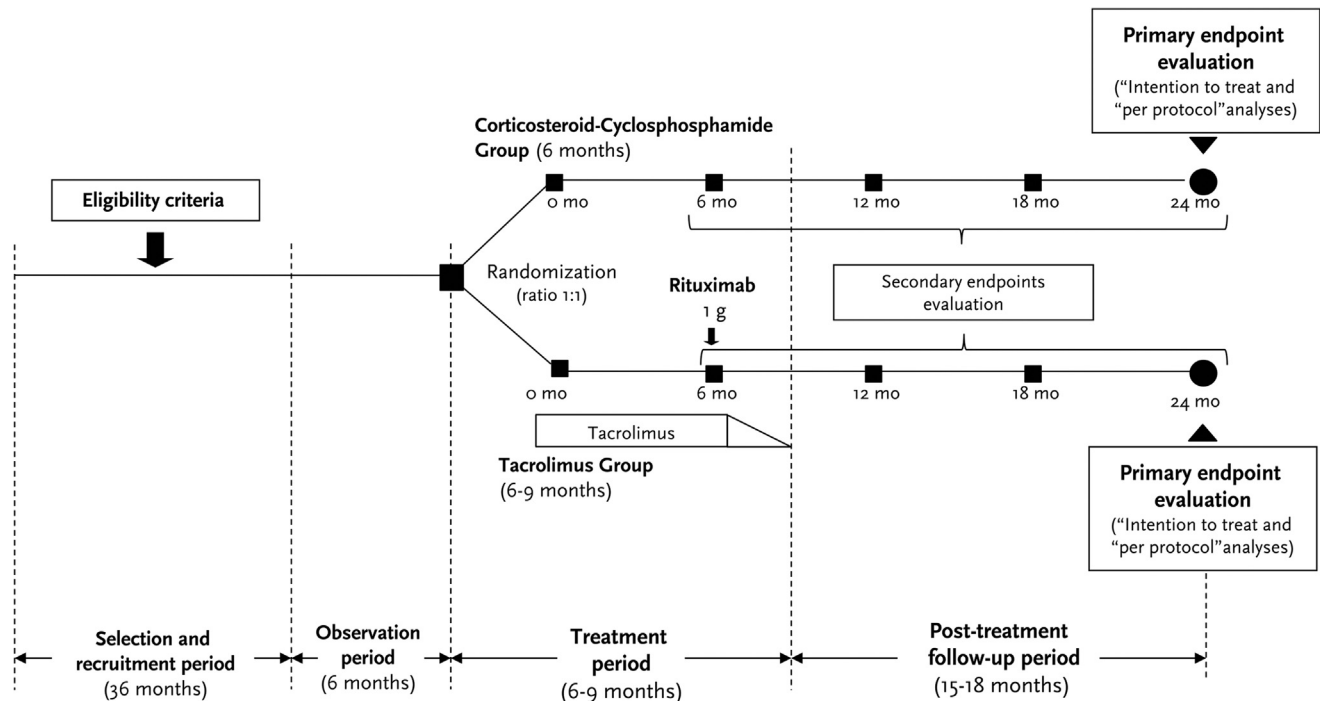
Primary endpoint evaluation
("Intention to treat and "per protocol"analyses)

Corticosteroid-Cyclosphosphamide Group (6 months)

Eligibility criteria

0 mo
6 mo
12 mo
18 mo
24 mo

Randomization
(ratio 1:1)

Rituximab
1 g

Secondary endpoints evaluation

0 mo
6 mo
12 mo
18 mo
24 mo

Tacrolimus

Tacrolimus Group
(6-9 months)

Primary endpoint evaluation
("Intention to treat and "per protocol"analyses)

Selection and recruitment period
(36 months)

Observation period
(6 months)

Treatment period
(6-9 months)

Post-treatment follow-up period
(15-18 months)